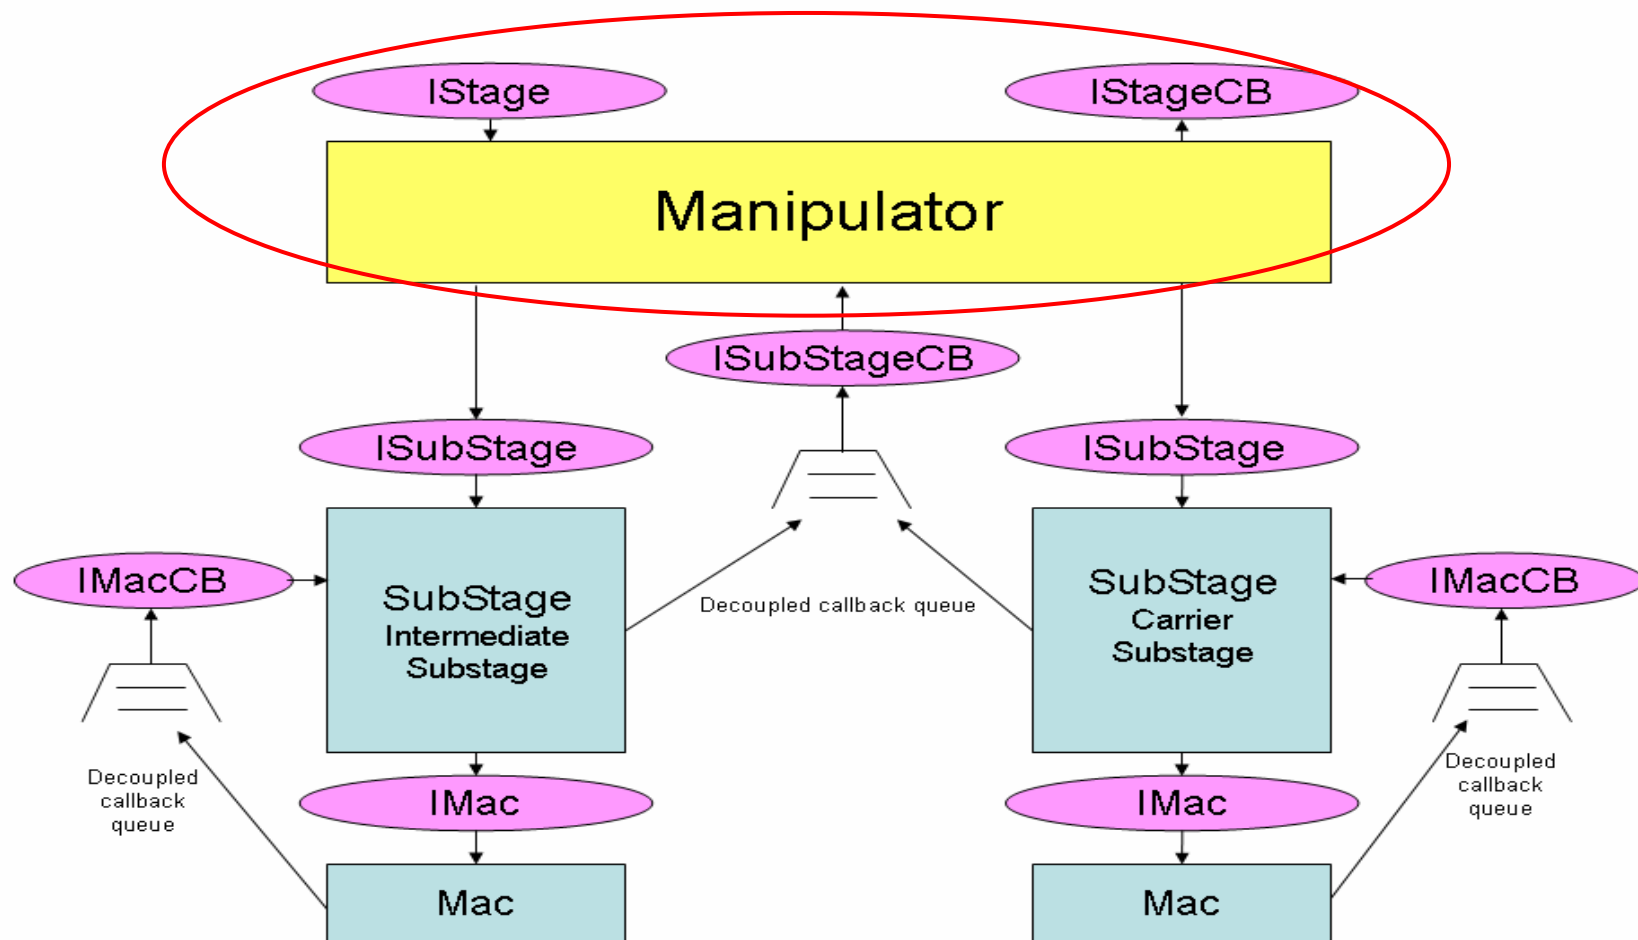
IStage

IStageCB

Manipulator

ISubStageCB

ISubStage

ISubStage

IMacCB

SubStage
Intermediate
Substage

Decoupled callback queue

SubStage
Carrier
Substage

IMacCB

Decoupled
callback
queue

IMac

IMac

Decoupled
callback
queue

Mac

Mac